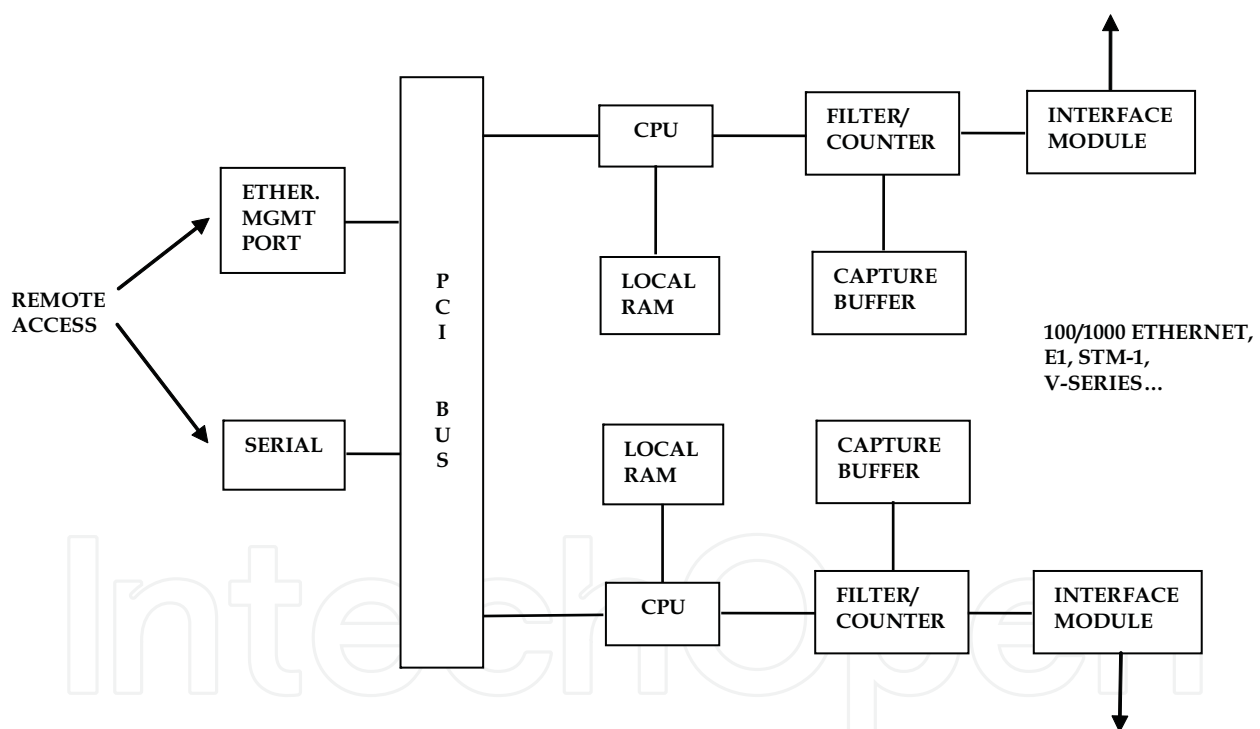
REMOTE ACCESS

ETHER. MGMT PORT

SERIAL

P C I BUS

CPU

LOCAL RAM

FILTER/ COUNTER

CAPTURE BUFFER

INTERFACE MODULE

100/1000 ETHERNET, E1, STM-1, V-SERIES…

LOCAL RAM

CAPTURE BUFFER

CPU

FILTER/ COUNTER

INTERFACE MODULE

IntechOpen